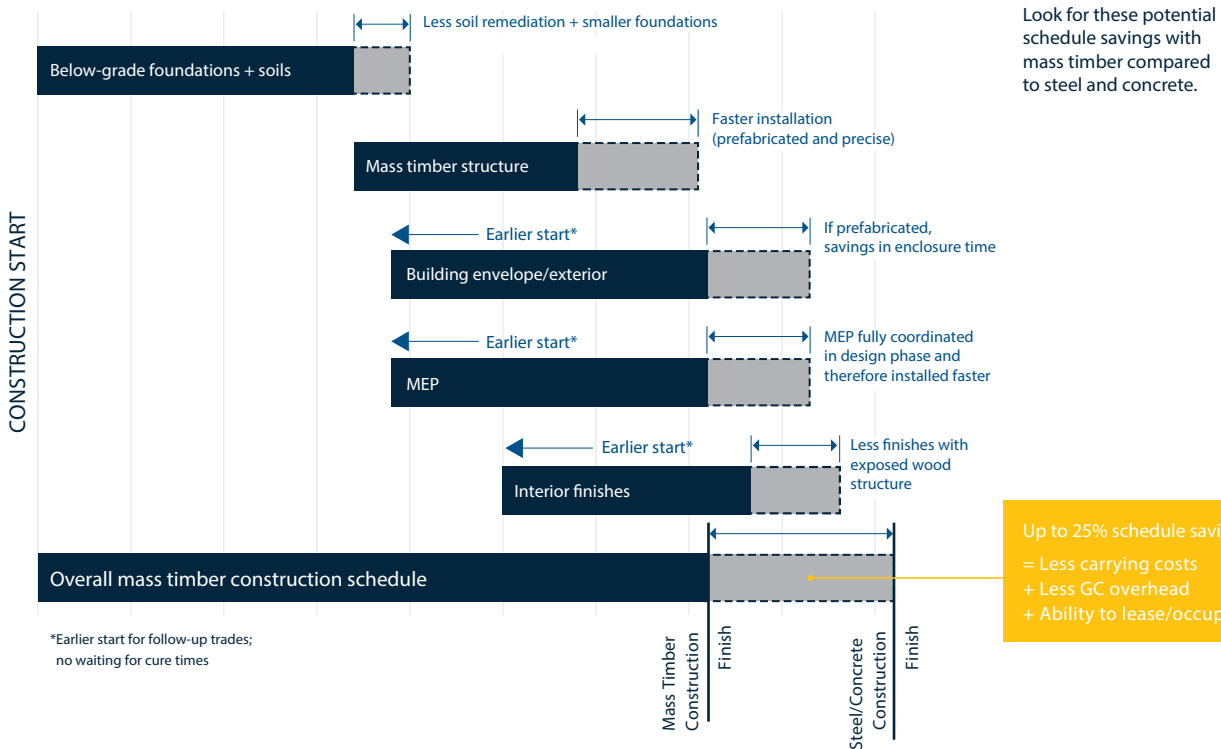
Look for these potential schedule savings with mass timber compared to steel and concrete.

CONSTRUCTION START

Less soil remediation + smaller foundations

Below-grade foundations + soils

Faster installation (prefabricated and precise)

Mass timber structure

Earlier start*

If prefabricated, savings in enclosure time

Building envelope/exterior

Earlier start*

MEP fully coordinated in design phase and therefore installed faster

MEP

Earlier start*

Less finishes with exposed wood structure

Interior finishes

Up to 25% schedule savi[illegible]
= Less carrying costs
+ Less GC overhead
+ Ability to lease/occup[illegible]

Overall mass timber construction schedule

*Earlier start for follow-up trades; no waiting for cure times

Mass Timber Construction Finish

Steel/Concrete Construction Finish